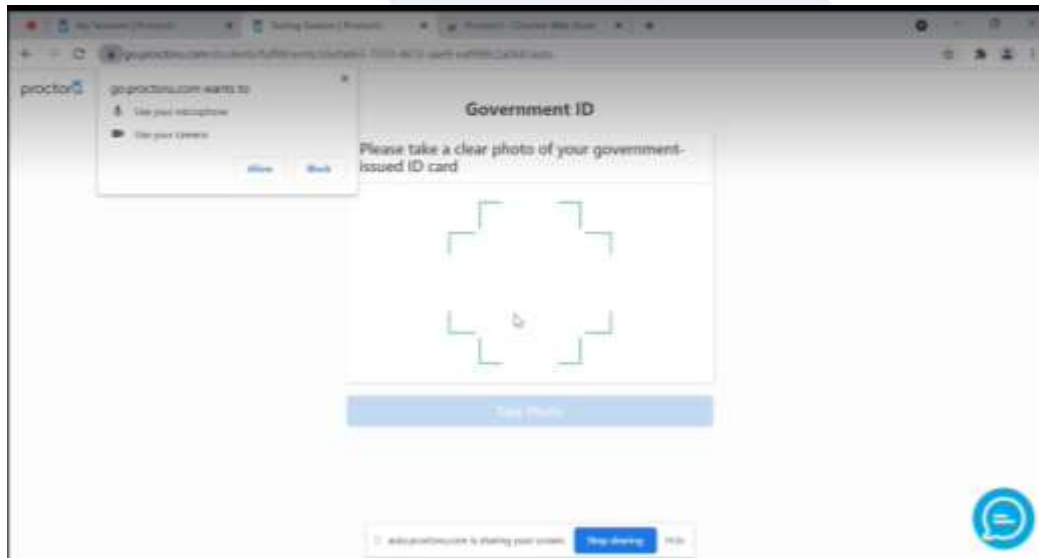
My Sessions | ProctorU

Testing Session | ProctorU

ProctorU - Chrome Web Store

go.proctoru.com/students/fulfillments/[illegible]

proctorU

go.proctoru.com wants to

Use your microphone

Use your camera

Allow

Block

Government ID

Please take a clear photo of your government-issued ID card

Take Photo

auto.proctoru.com is sharing your screen.

Stop sharing

Hide